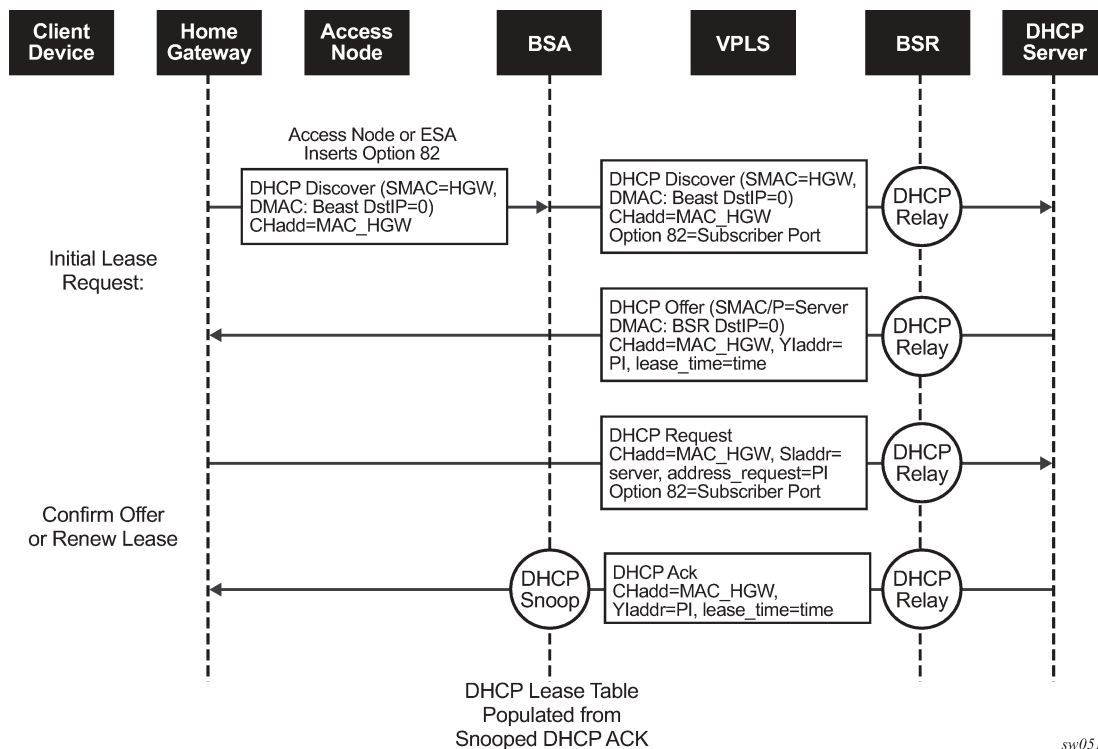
Client Device

Home Gateway

Access Node

BSA

VPLS

BSR

DHCP Server

Access Node or ESA Inserts Option 82

DHCP Discover (SMAC=HGW, DMAC: Beast DstIP=0) CHadd=MAC_HGW

DHCP Discover (SMAC=HGW, DMAC: Beast DstIP=0) CHadd=MAC_HGW Option 82=Subscriber Port

DHCP Relay

Initial Lease Request:

DHCP Offer (SMAC/P=Server DMAC: BSR DstIP=0) CHadd=MAC_HGW, YIaddr= PI, lease_time=time

DHCP Relay

DHCP Request CHadd=MAC_HGW, SIaddr= server, address_request=PI Option 82=Subscriber Port

DHCP Relay

Confirm Offer or Renew Lease

DHCP Snoop

DHCP Ack CHadd=MAC_HGW, YIaddr=PI, lease_time=time

DHCP Relay

DHCP Lease Table Populated from Snooped DHCP ACK

sw05